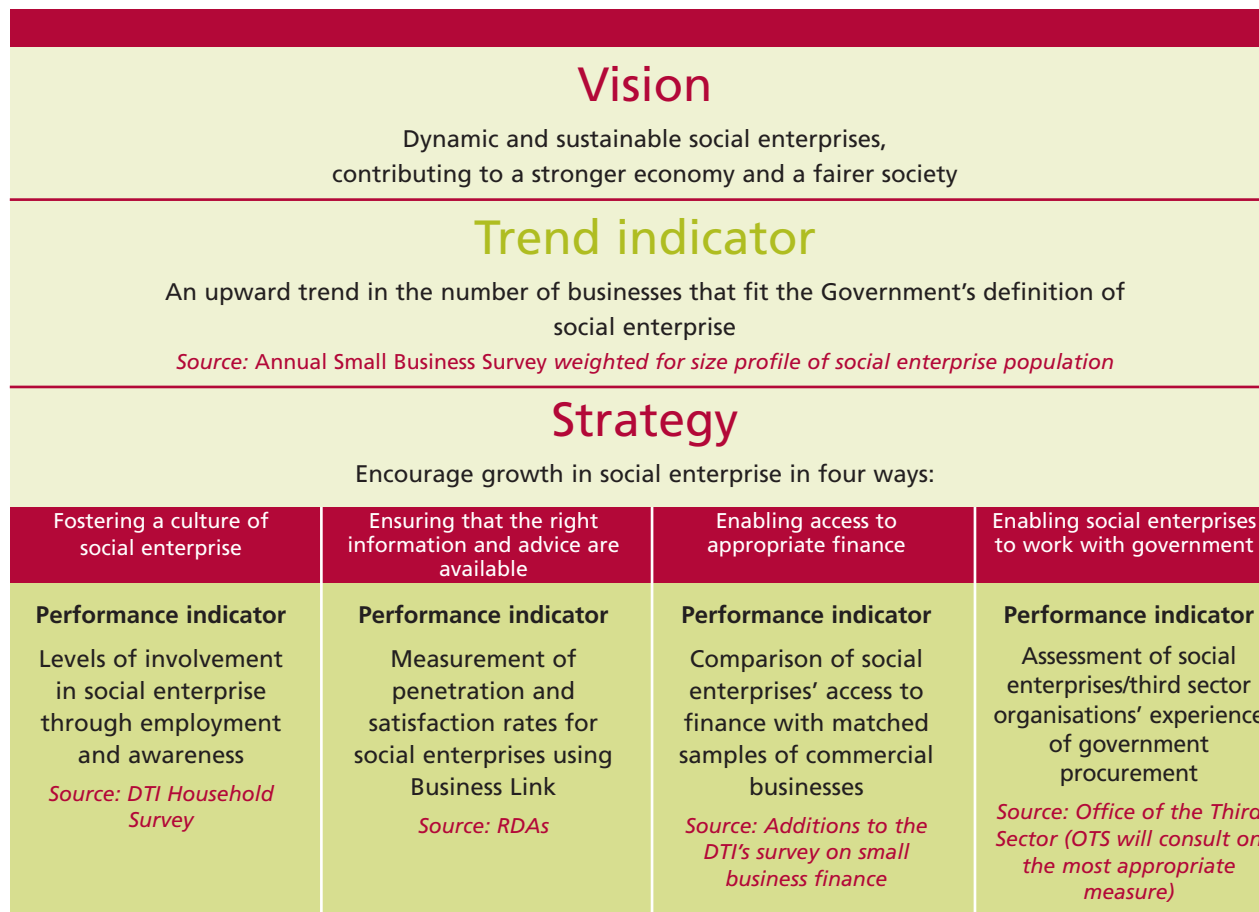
Vision

Dynamic and sustainable social enterprises, contributing to a stronger economy and a fairer society

Trend indicator

An upward trend in the number of businesses that fit the Government's definition of social enterprise

Source: Annual Small Business Survey weighted for size profile of social enterprise population

Strategy

Encourage growth in social enterprise in four ways:

| Fostering a culture of social enterprise | Ensuring that the right information and advice are available | Enabling access to appropriate finance | Enabling social enterprises to work with government |
|---|---|---|---|
| **Performance indicator** Levels of involvement in social enterprise through employment and awareness *Source: DTI Household Survey* | **Performance indicator** Measurement of penetration and satisfaction rates for social enterprises using Business Link *Source: RDAs* | **Performance indicator** Comparison of social enterprises' access to finance with matched samples of commercial businesses *Source: Additions to the DTI's survey on small business finance* | **Performance indicator** Assessment of social enterprises/third sector organisations' experience of government procurement *Source: Office of the Third Sector (OTS will consult on the most appropriate measure)* |